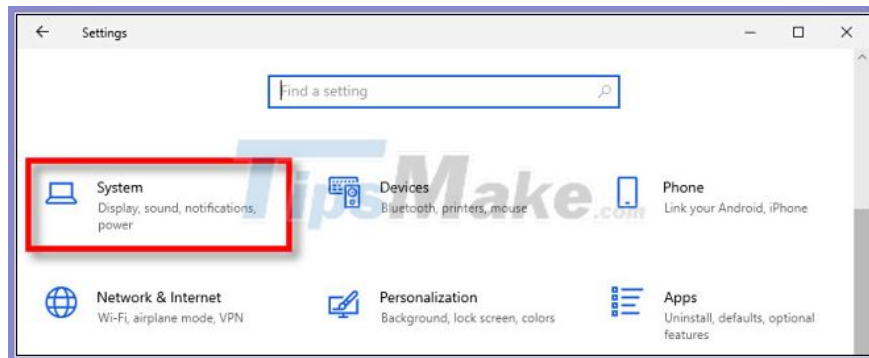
Settings

Find a setting

TipsMake.com

System
Display, sound, notifications, power

Devices
Bluetooth, printers, mouse

Phone
Link your Android, iPhone

Network & Internet
Wi-Fi, airplane mode, VPN

Personalization
Background, lock screen, colors

Apps
Uninstall, defaults, optional features